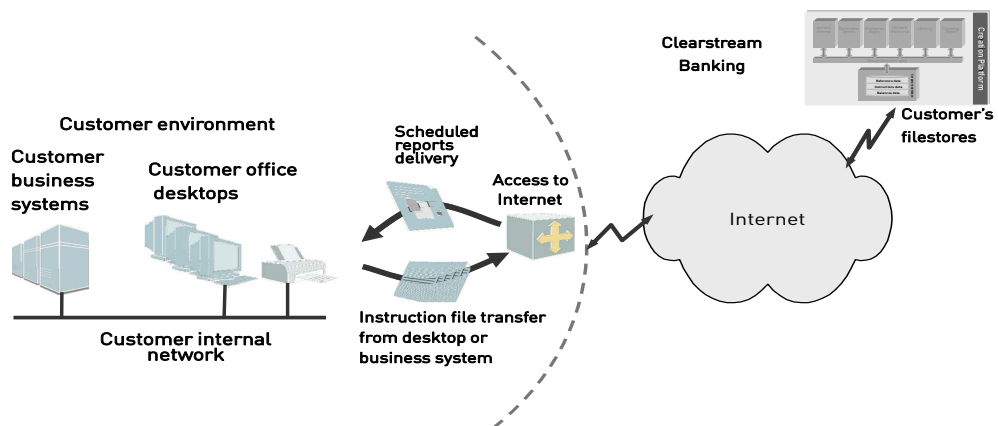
Clearstream Banking

Creation Platform

Customer's filestores

Customer environment

Customer business systems

Customer office desktops

Scheduled reports delivery

Access to Internet

Internet

Instruction file transfer from desktop or business system

Customer internal network